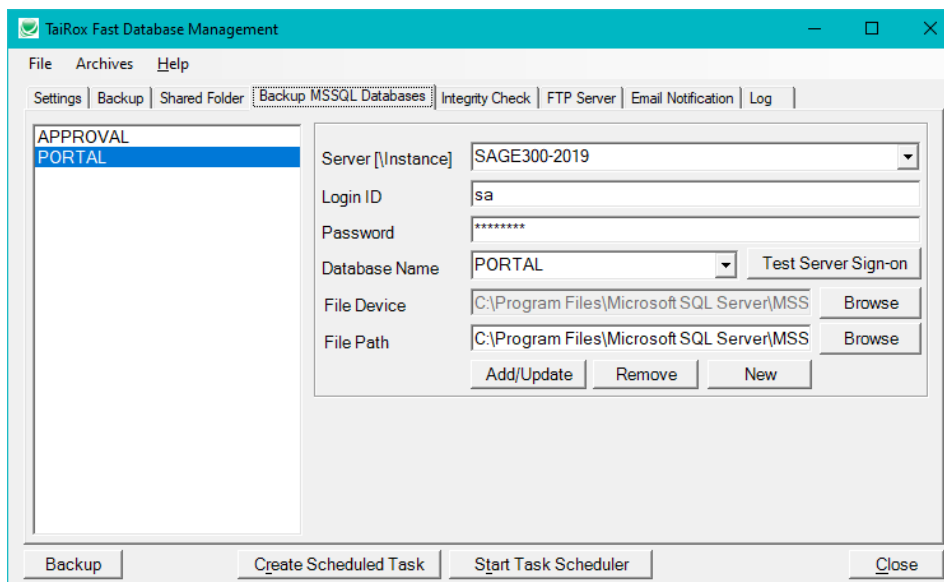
TaiRox Fast Database Management

File Archives Help

Settings | Backup | Shared Folder | Backup MSSQL Databases | Integrity Check | FTP Server | Email Notification | Log

APPROVAL
PORTAL

Server [\Instance] SAGE300-2019
Login ID sa
Password ********
Database Name PORTAL
Test Server Sign-on
File Device C:\Program Files\Microsoft SQL Server\MSS
Browse
File Path C:\Program Files\Microsoft SQL Server\MSS
Browse
Add/Update Remove New

Backup Create Scheduled Task Start Task Scheduler Close